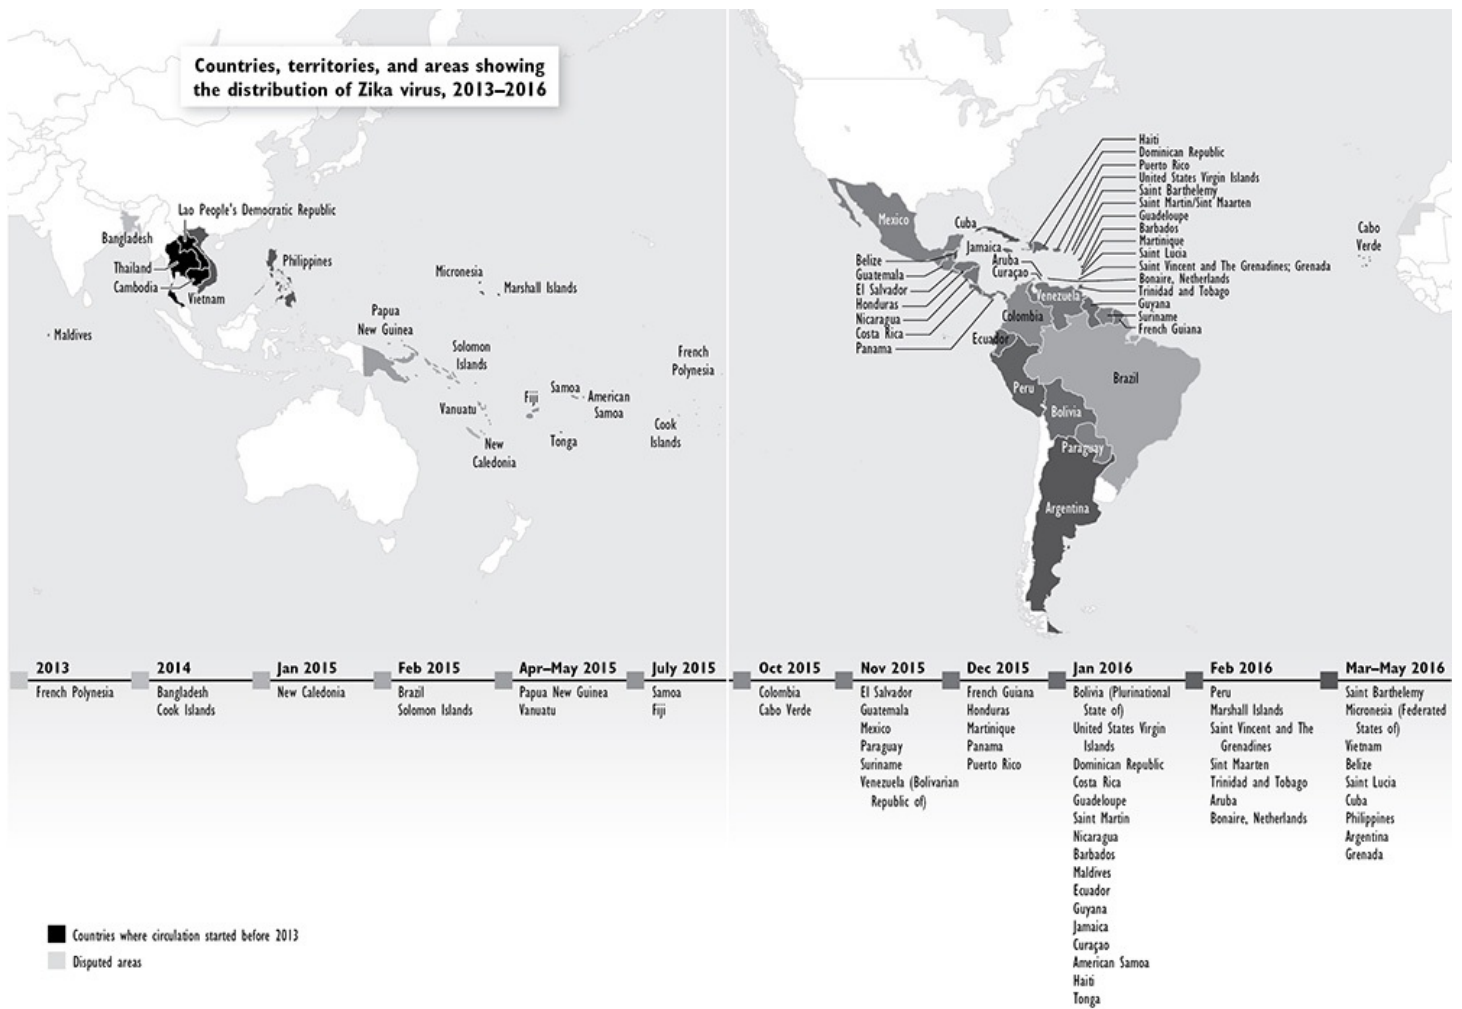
Countries, territories, and areas showing the distribution of Zika virus, 2013–2016

Lao People's Democratic Republic
Bangladesh
Thailand
Cambodia
Vietnam
Philippines
Maldives
Micronesia
Marshall Islands
Papua New Guinea
Solomon Islands
Vanuatu
New Caledonia
Fiji
Samoa
American Samoa
Tonga
Cook Islands
French Polynesia

Mexico
Cuba
Jamaica
Aruba
Curaçao
Belize
Guatemala
El Salvador
Honduras
Nicaragua
Costa Rica
Panama
Haiti
Dominican Republic
Puerto Rico
United States Virgin Islands
Saint Barthelemy
Saint Martin/Sint Maarten
Guadeloupe
Barbados
Martinique
Saint Lucia
Saint Vincent and The Grenadines; Grenada
Bonaire, Netherlands
Trinidad and Tobago
Guyana
Suriname
French Guiana
Venezuela
Colombia
Ecuador
Peru
Brazil
Bolivia
Paraguay
Argentina
Cabo Verde

2013
French Polynesia

2014
Bangladesh
Cook Islands

Jan 2015
New Caledonia

Feb 2015
Brazil
Solomon Islands

Apr–May 2015
Papua New Guinea
Vanuatu

July 2015
Samoa
Fiji

Oct 2015
Colombia
Cabo Verde

Nov 2015
El Salvador
Guatemala
Mexico
Paraguay
Suriname
Venezuela (Bolivarian Republic of)

Dec 2015
French Guiana
Honduras
Martinique
Panama
Puerto Rico

Jan 2016
Bolivia (Plurinational State of)
United States Virgin Islands
Dominican Republic
Costa Rica
Guadeloupe
Saint Martin
Nicaragua
Barbados
Maldives
Ecuador
Guyana
Jamaica
Curaçao
American Samoa
Haiti
Tonga

Feb 2016
Peru
Marshall Islands
Saint Vincent and The Grenadines
Sint Maarten
Trinidad and Tobago
Aruba
Bonaire, Netherlands

Mar–May 2016
Saint Barthelemy
Micronesia (Federated States of)
Vietnam
Belize
Saint Lucia
Cuba
Philippines
Argentina
Grenada

Countries where circulation started before 2013
Disputed areas